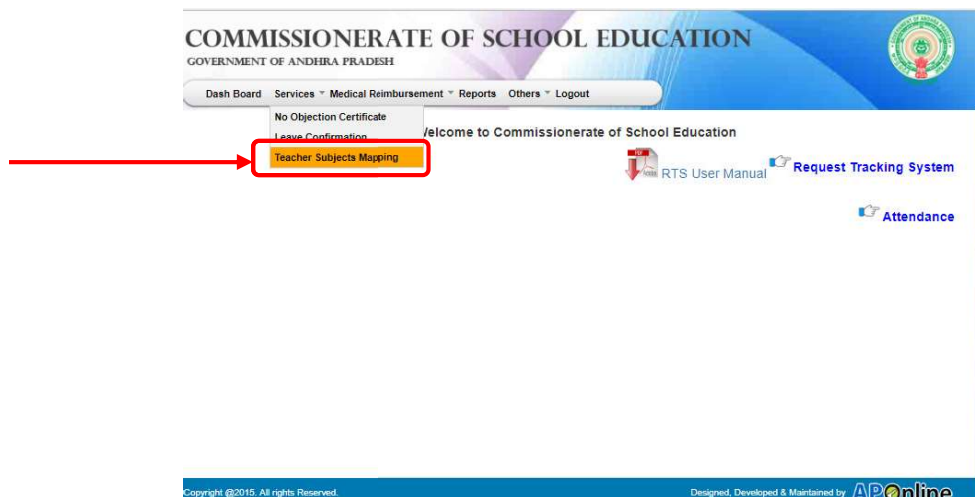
COMMISSIONERATE OF SCHOOL EDUCATION
GOVERNMENT OF ANDHRA PRADESH

Dash Board Services Medical Reimbursement Reports Others Logout

No Objection Certificate
Leave Confirmation
Teacher Subjects Mapping

Welcome to Commissionerate of School Education

RTS User Manual

Request Tracking System

Attendance

Copyright @2015. All rights Reserved.

Designed, Developed & Maintained by APOnline